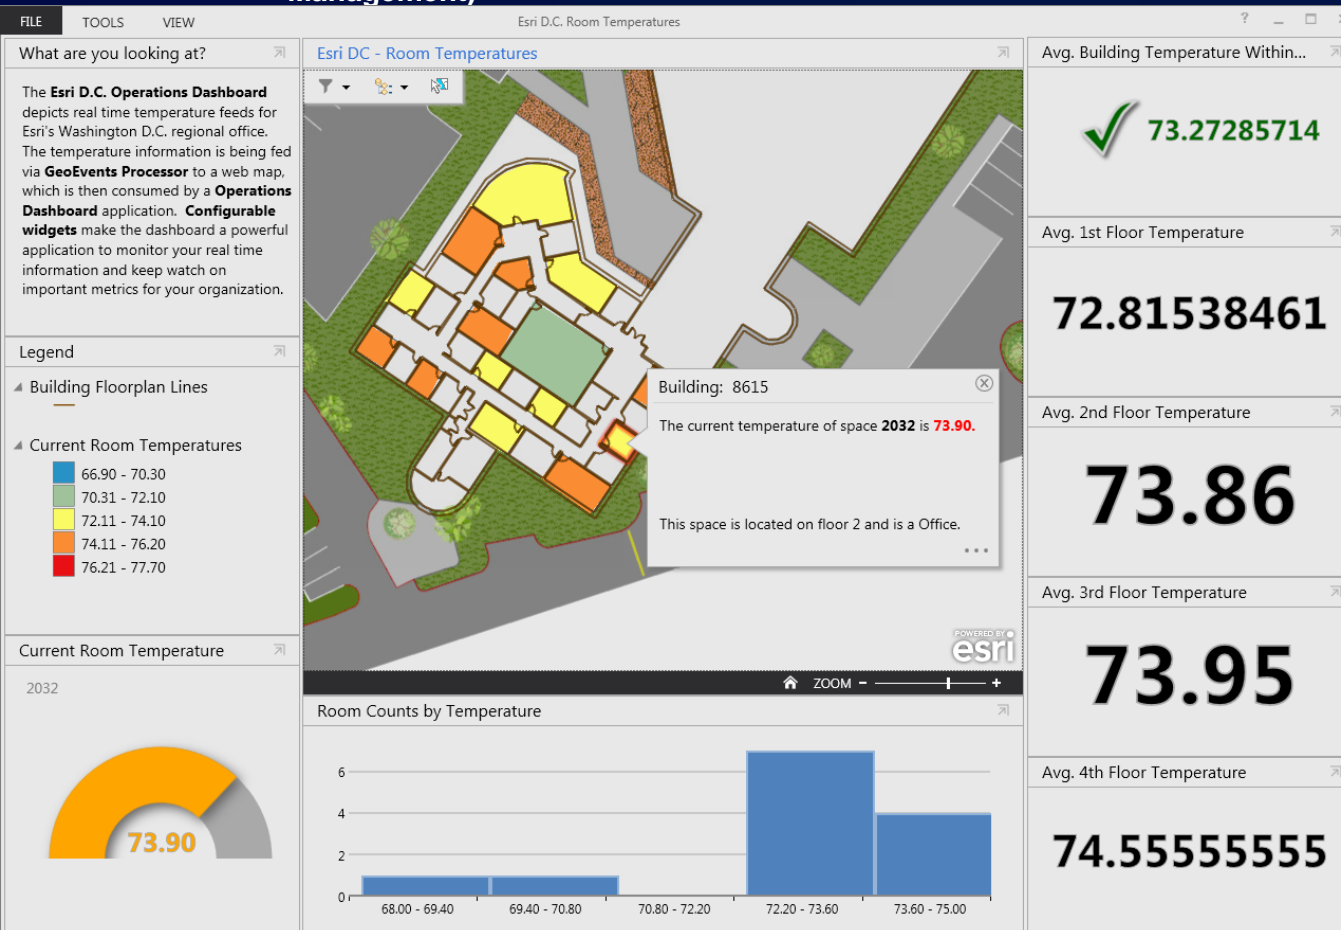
FILE TOOLS VIEW

Esri D.C. Room Temperatures

? – □

What are you looking at?

The **Esri D.C. Operations Dashboard** depicts real time temperature feeds for Esri's Washington D.C. regional office. The temperature information is being fed via **GeoEvents Processor** to a web map, which is then consumed by a **Operations Dashboard** application. **Configurable widgets** make the dashboard a powerful application to monitor your real time information and keep watch on important metrics for your organization.

Legend

Building Floorplan Lines

Current Room Temperatures

66.90 - 70.30
70.31 - 72.10
72.11 - 74.10
74.11 - 76.20
76.21 - 77.70

Current Room Temperature

2032

73.90

Esri DC - Room Temperatures

Building: 8615

The current temperature of space **2032** is 73.90.

This space is located on floor 2 and is a Office.

POWERED BY esri

ZOOM – +

Room Counts by Temperature

| 6 |
| 4 |
| 2 |
| 0 |

68.00 - 69.40 69.40 - 70.80 70.80 - 72.20 72.20 - 73.60 73.60 - 75.00

Avg. Building Temperature Within...

73.27285714

Avg. 1st Floor Temperature

72.81538461

Avg. 2nd Floor Temperature

73.86

Avg. 3rd Floor Temperature

73.95

Avg. 4th Floor Temperature

74.55555555